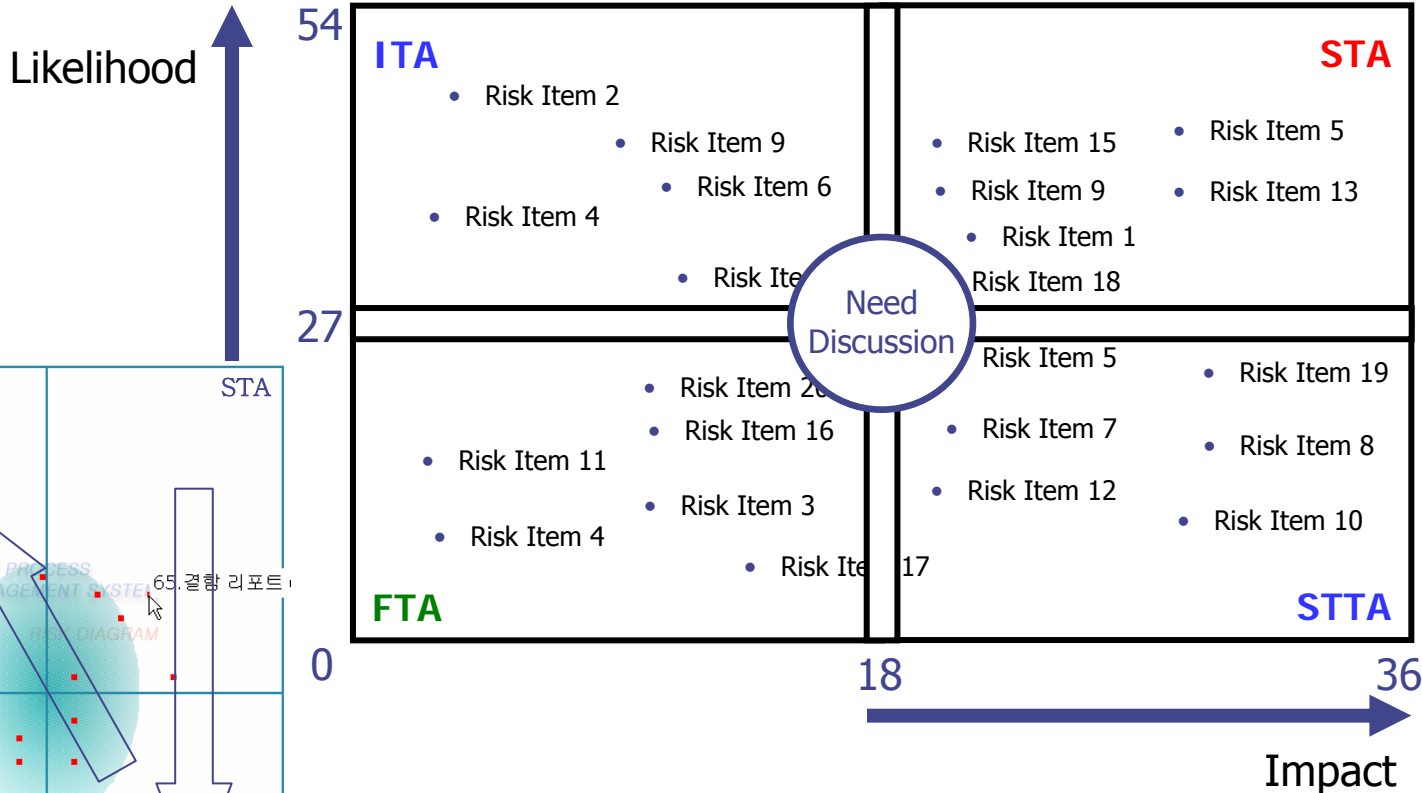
Likelihood

54

ITA

Risk Item 2

Risk Item 9

Risk Item 6

Risk Item 4

Risk Ite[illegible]

STA

Risk Item 15

Risk Item 5

Risk Item 9

Risk Item 13

Risk Item 1

Risk Item 18

Need Discussion

27

Risk Item 2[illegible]

Risk Item 16

Risk Item 11

Risk Item 3

Risk Item 4

Risk Ite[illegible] 17

FTA

Risk Item 5

Risk Item 19

Risk Item 7

Risk Item 8

Risk Item 12

Risk Item 10

STTA

0

18

36

Impact

STA

PROCESS
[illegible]AGEMENT SYSTE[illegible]
RISK DIAGRAM

65.결함 리포트